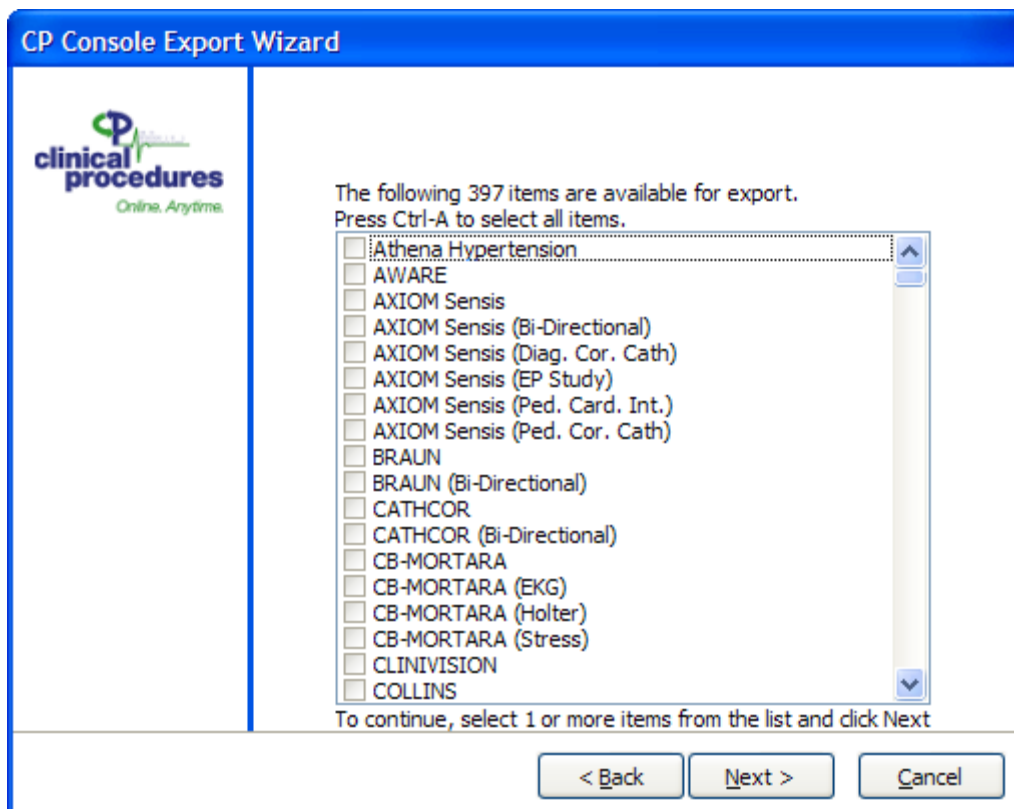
CP Console Export Wizard

CP clinical procedures Online. Anytime.

The following 397 items are available for export.
Press Ctrl-A to select all items.

Athena Hypertension
AWARE
AXIOM Sensis
AXIOM Sensis (Bi-Directional)
AXIOM Sensis (Diag. Cor. Cath)
AXIOM Sensis (EP Study)
AXIOM Sensis (Ped. Card. Int.)
AXIOM Sensis (Ped. Cor. Cath)
BRAUN
BRAUN (Bi-Directional)
CATHCOR
CATHCOR (Bi-Directional)
CB-MORTARA
CB-MORTARA (EKG)
CB-MORTARA (Holter)
CB-MORTARA (Stress)
CLINIVISION
COLLINS

To continue, select 1 or more items from the list and click Next

< Back | Next > | Cancel